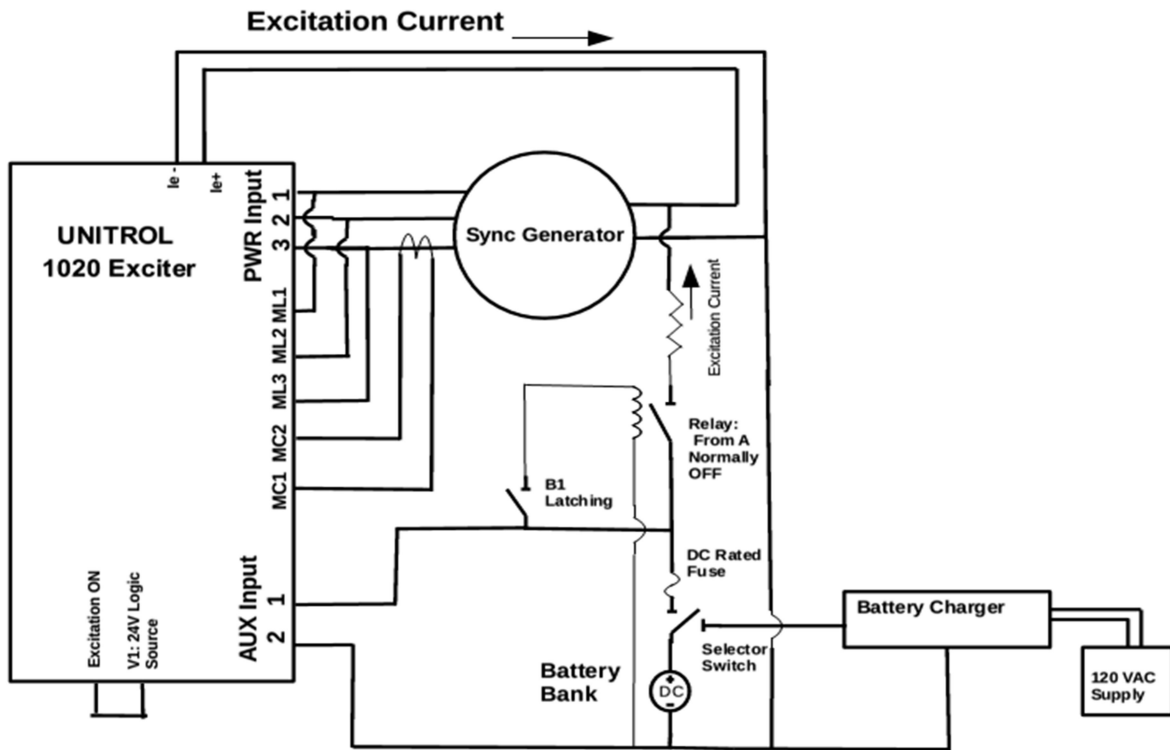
Excitation Current

UNITROL 1020 Exciter

Ie -
Ie+

PWR Input
1
2
3

ML1
ML2
ML3
MC2
MC1

AUX Input
1
2

Excitation ON
V1: 24V Logic Source

Sync Generator

Excitation Current

Relay: From A Normally OFF

B1 Latching

DC Rated Fuse

Selector Switch

Battery Bank

DC
+
-

Battery Charger

120 VAC Supply